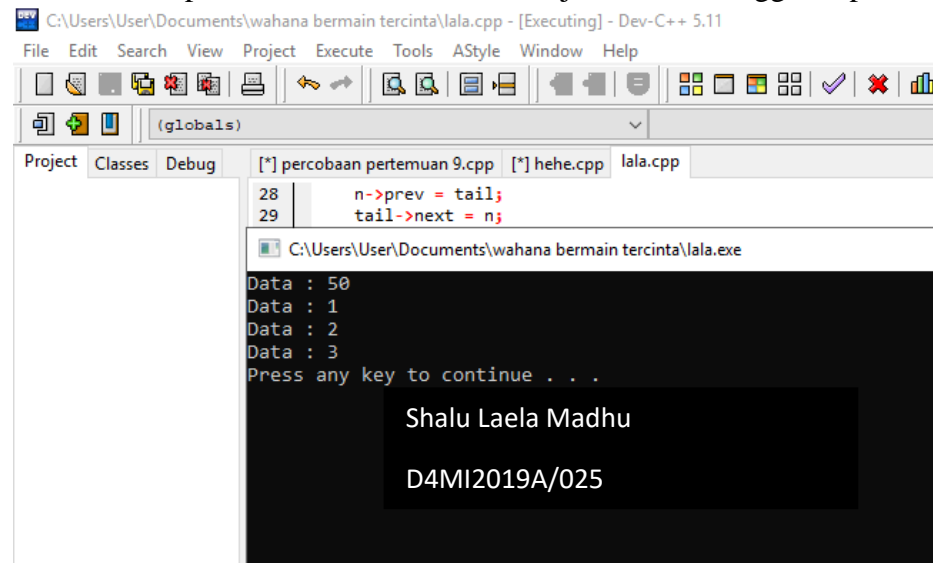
C:\Users\User\Documents\wahana bermain tercinta\lala.cpp - [Executing] - Dev-C++ 5.11

File Edit Search View Project Execute Tools AStyle Window Help

(globals)

Project Classes Debug

[*] percobaan pertemuan 9.cpp [*] hehe.cpp lala.cpp

28 n->prev = tail;
29 tail->next = n;

C:\Users\User\Documents\wahana bermain tercinta\lala.exe

Data : 50
Data : 1
Data : 2
Data : 3
Press any key to continue . . .

Shalu Laela Madhu

D4MI2019A/025